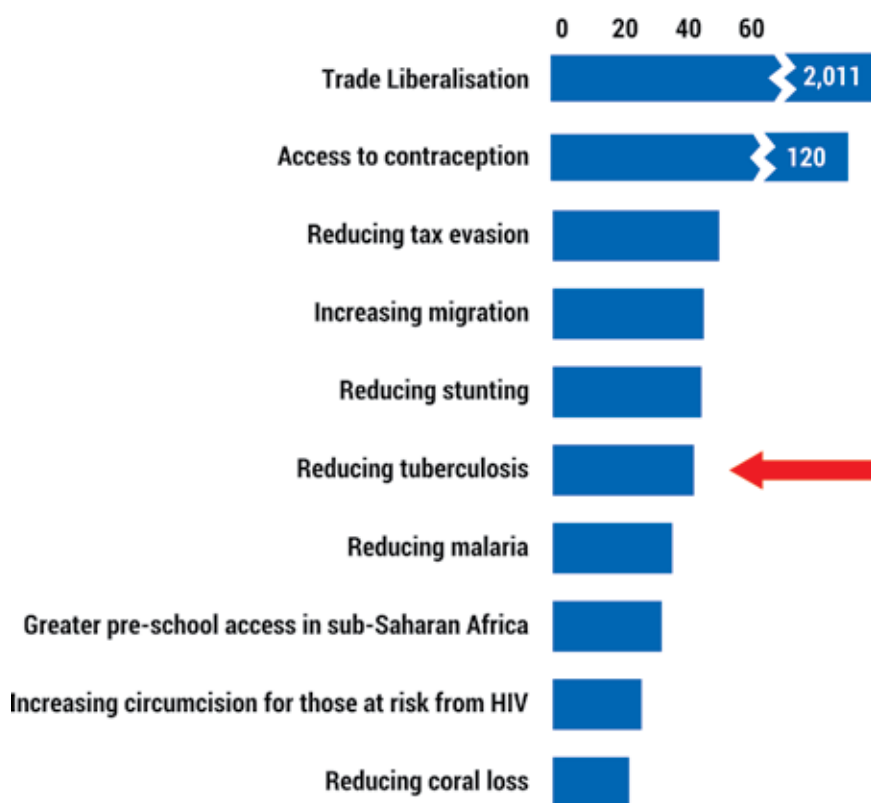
0 20 40 60

Trade Liberalisation 2,011

Access to contraception 120

Reducing tax evasion

Increasing migration

Reducing stunting

Reducing tuberculosis

Reducing malaria

Greater pre-school access in sub-Saharan Africa

Increasing circumcision for those at risk from HIV

Reducing coral loss